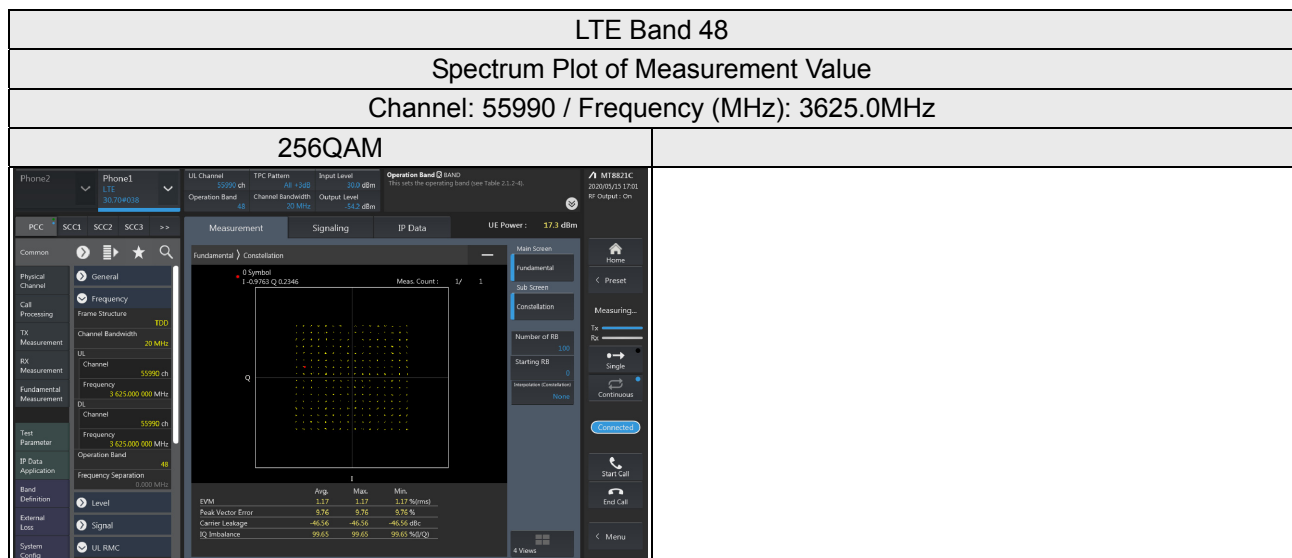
LTE Band 48

Spectrum Plot of Measurement Value

Channel: 55990 / Frequency (MHz): 3625.0MHz

| 256QAM | |
|---|---|

Phone2
Phone1
LTE
30.70#038

UL Channel 55990 ch
TPC Pattern All +3dB
Input Level 30.0 dBm
Operation Band 48
Channel Bandwidth 20 MHz
Output Level -54.2 dBm
Operation Band BAND
This sets the operating band (see Table 2.1.2-4).

MT8821C
2020/05/15 17:01
RF Output : On

PCC SCC1 SCC2 SCC3 >>
Measurement Signaling IP Data
UE Power : 17.3 dBm

Common
Physical Channel
Call Processing
TX Measurement
RX Measurement
Fundamental Measurement
Test Parameter
IP Data Application
Band Definition
External Loss
System Config

General
Frequency
Frame Structure TDD
Channel Bandwidth 20 MHz
UL
Channel 55990 ch
Frequency 3 625.000 000 MHz
DL
Channel 55990 ch
Frequency 3 625.000 000 MHz
Operation Band 48
Frequency Separation 0.000 MHz
Level
Signal
UL RMC

Fundamental 〉 Constellation
0 Symbol
I -0.9763 Q 0.2346
Meas. Count : 1/ 1
Q
I

| | Avg. | Max. | Min. | |
|---|---|---|---|---|
| EVM | 1.17 | 1.17 | 1.17 | %(rms) |
| Peak Vector Error | 9.76 | 9.76 | 9.76 | % |
| Carrier Leakage | -46.56 | -46.56 | -46.56 | dBc |
| IQ Imbalance | 99.65 | 99.65 | 99.65 | %(I/Q) |

Main Screen
Fundamental
Sub Screen
Constellation
Number of RB 100
Starting RB 0
Interpolation (Constellation) None
4 Views

Home
Preset
Measuring...
Tx
Rx
Single
Continuous
Connected
Start Call
End Call
Menu